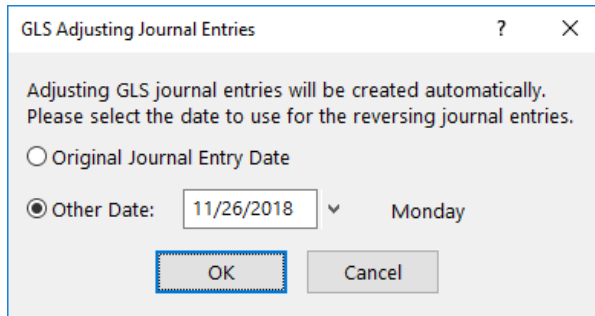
GLS Adjusting Journal Entries ? X

Adjusting GLS journal entries will be created automatically. Please select the date to use for the reversing journal entries.

Original Journal Entry Date

Other Date: 11/26/2018 Monday

OK Cancel